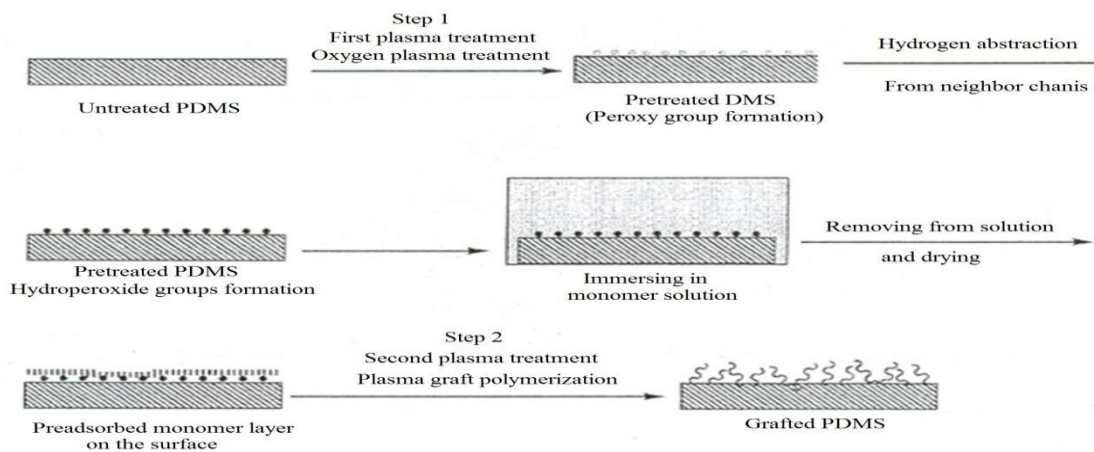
Step 1
First plasma treatment
Oxygen plasma treatment

Untreated PDMS

Pretreated DMS
(Peroxy group formation)

Hydrogen abstraction

From neighbor chanis

Pretreated PDMS
Hydroperoxide groups formation

Immersing in
monomer solution

Removing from solution

and drying

Step 2
Second plasma treatment
Plasma graft polymerization

Preadsorbed monomer layer
on the surface

Grafted PDMS